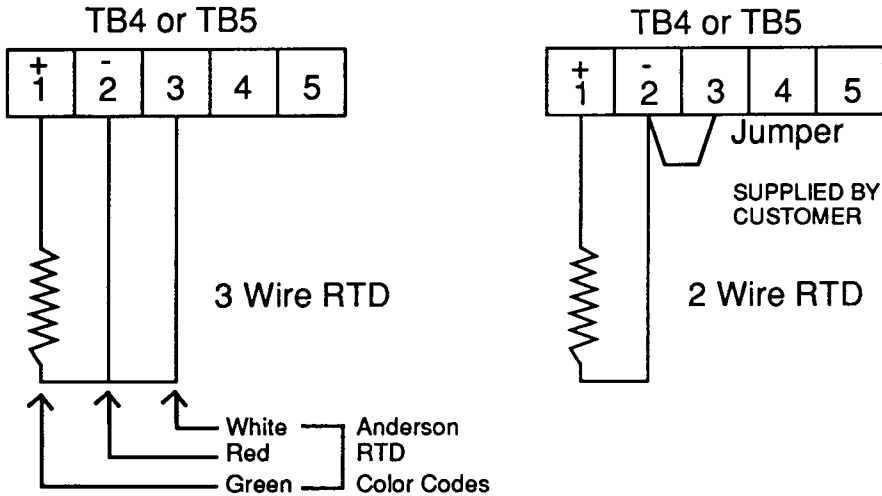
TB4 or TB5

| + 1 | - 2 | 3 | 4 | 5 |
|---|---|---|---|---|

3 Wire RTD

White
Red
Green

Anderson RTD Color Codes

TB4 or TB5

| + 1 | - 2 | 3 | 4 | 5 |
|---|---|---|---|---|

Jumper

SUPPLIED BY CUSTOMER

2 Wire RTD